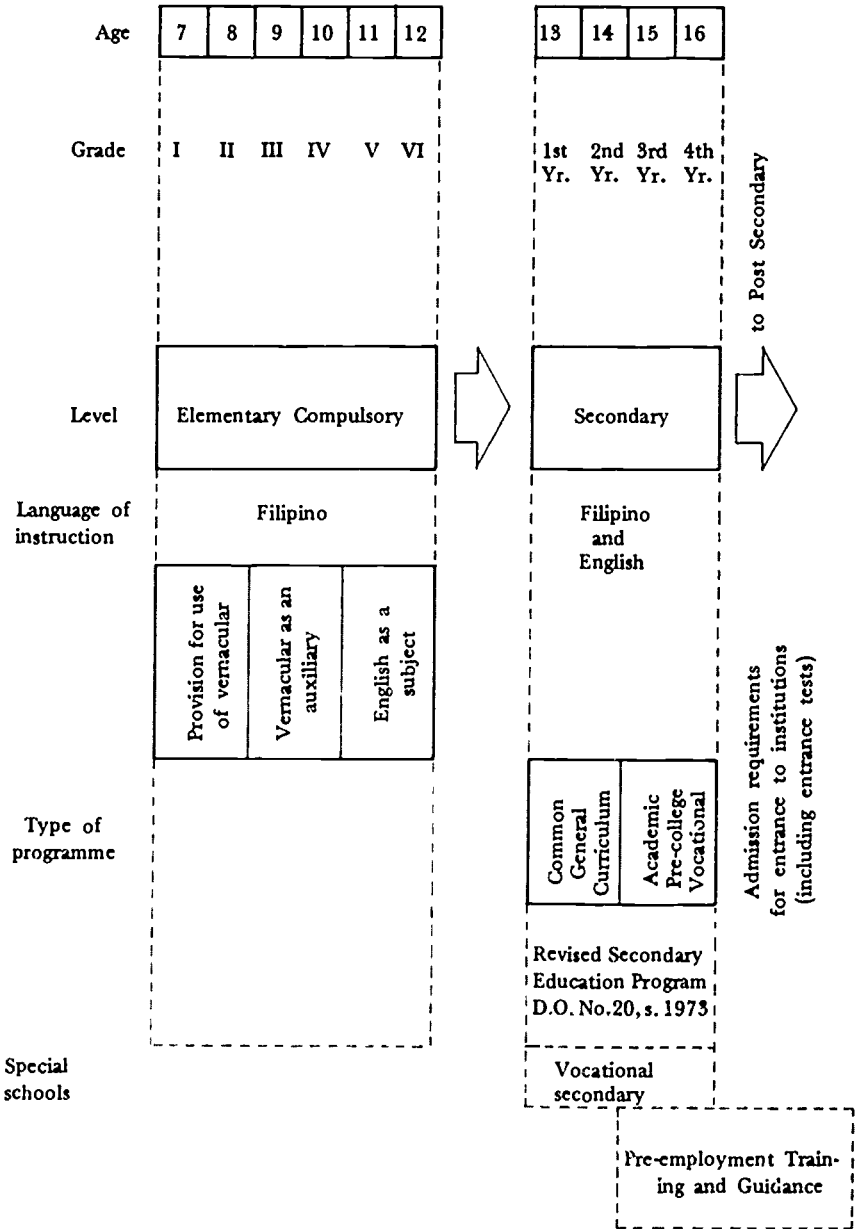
Age

| 7 | 8 | 9 | 10 | 11 | 12 |
|---|---|---|---|---|---|

| 13 | 14 | 15 | 16 |
|---|---|---|---|

Grade I II III IV V VI

1st Yr. 2nd Yr. 3rd Yr. 4th Yr.

to Post Secondary

Level

Elementary Compulsory

Secondary

Language of instruction

Filipino

Filipino and English

Provision for use of vernacular

Vernacular as an auxiliary

English as a subject

Type of programme

Common General Curriculum

Academic Pre-college Vocational

Admission requirements for entrance to institutions (including entrance tests)

Revised Secondary Education Program D.O. No.20, s. 1973

Special schools

Vocational secondary

Pre-employment Training and Guidance